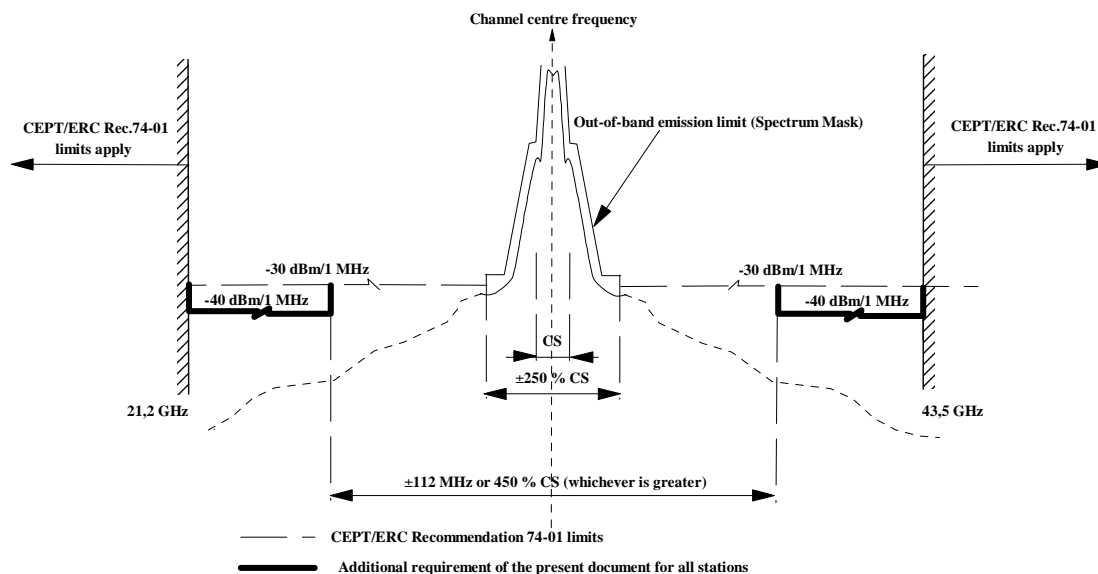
Channel centre frequency

CEPT/ERC Rec.74-01 limits apply

Out-of-band emission limit (Spectrum Mask)

CEPT/ERC Rec.74-01 limits apply

-30 dBm/1 MHz

-40 dBm/1 MHz

-30 dBm/1 MHz

-40 dBm/1 MHz

CS

±250 % CS

21,2 GHz

43,5 GHz

±112 MHz or 450 % CS (whichever is greater)

CEPT/ERC Recommendation 74-01 limits

Additional requirement of the present document for all stations